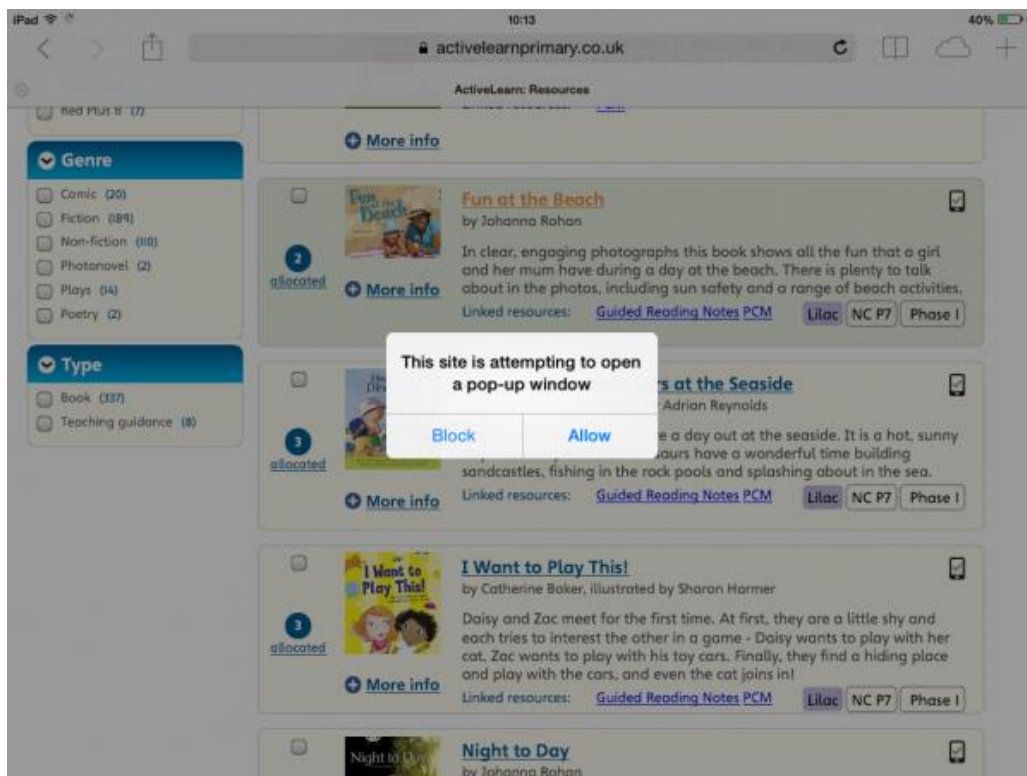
iPad 10:13 40%

activelearnprimary.co.uk

ActiveLearn: Resources

Red Plus 8 (7)

Genre
Comic (20)
Fiction (189)
Non-fiction (110)
Photonovel (2)
Plays (14)
Poetry (2)

Type
Book (337)
Teaching guidance (8)

More info

Fun at the Beach
2 allocated
Fun at the Beach
by Johanna Rohan
In clear, engaging photographs this book shows all the fun that a girl and her mum have during a day at the beach. There is plenty to talk about in the photos, including sun safety and a range of beach activities.
More info
Linked resources: Guided Reading Notes PCM
Lilac NC P7 Phase I

3 allocated
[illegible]rs at the Seaside
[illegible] Adrian Reynolds
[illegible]e a day out at the seaside. It is a hot, sunny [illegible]saurs have a wonderful time building sandcastles, fishing in the rock pools and splashing about in the sea.
More info
Linked resources: Guided Reading Notes PCM
Lilac NC P7 Phase I

This site is attempting to open a pop-up window
Block Allow

I Want to Play This!
3 allocated
I Want to Play This!
by Catherine Baker, illustrated by Sharon Harmer
Daisy and Zac meet for the first time. At first, they are a little shy and each tries to interest the other in a game - Daisy wants to play with her cat, Zac wants to play with his toy cars. Finally, they find a hiding place and play with the cars, and even the cat joins in!
More info
Linked resources: Guided Reading Notes PCM
Lilac NC P7 Phase I

Night to Day
Night to Day
by Johanna Rohan